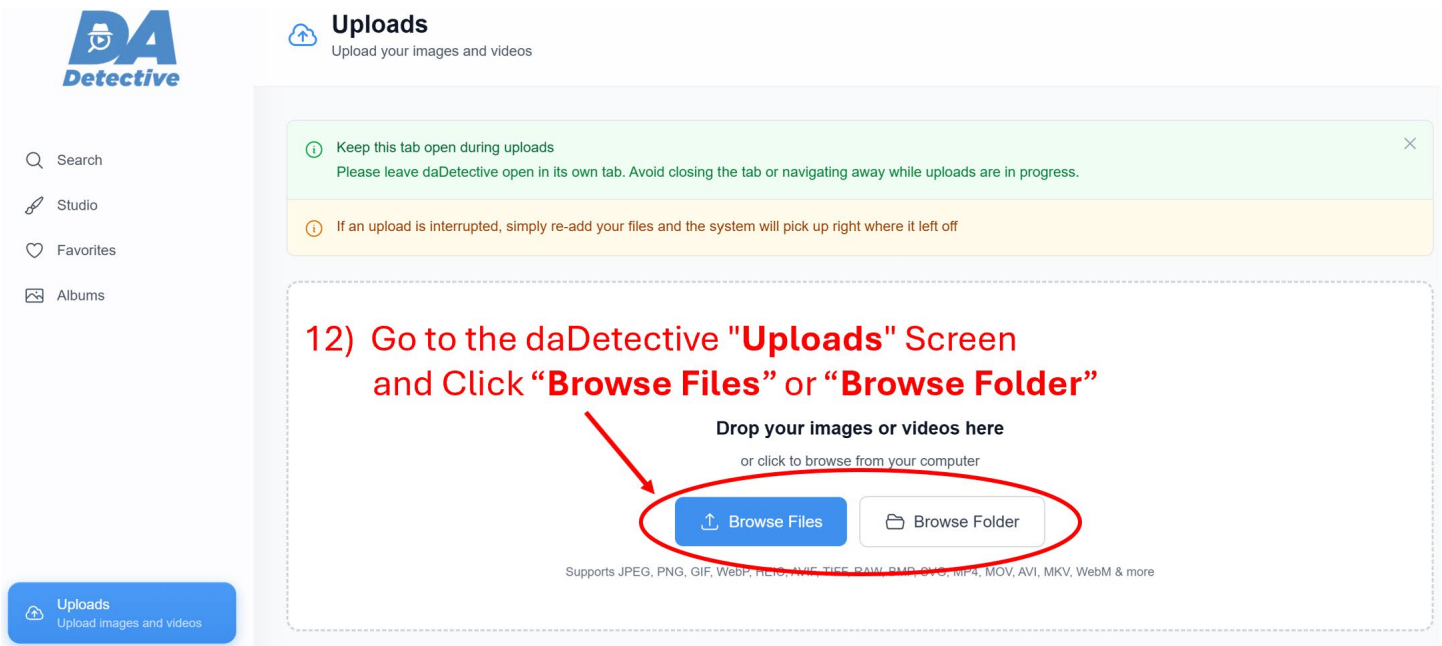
DA Detective

Uploads
Upload your images and videos

Search
Studio
Favorites
Albums

Keep this tab open during uploads
Please leave daDetective open in its own tab. Avoid closing the tab or navigating away while uploads are in progress.

If an upload is interrupted, simply re-add your files and the system will pick up right where it left off

12) Go to the daDetective "**Uploads**" Screen and Click “**Browse Files**” or “**Browse Folder**”

Drop your images or videos here

or click to browse from your computer

Browse Files
Browse Folder

Supports JPEG, PNG, GIF, WebP, HEIC, AVIF, TIFF, RAW, BMP, SVG, MP4, MOV, AVI, MKV, WebM & more

Uploads
Upload images and videos